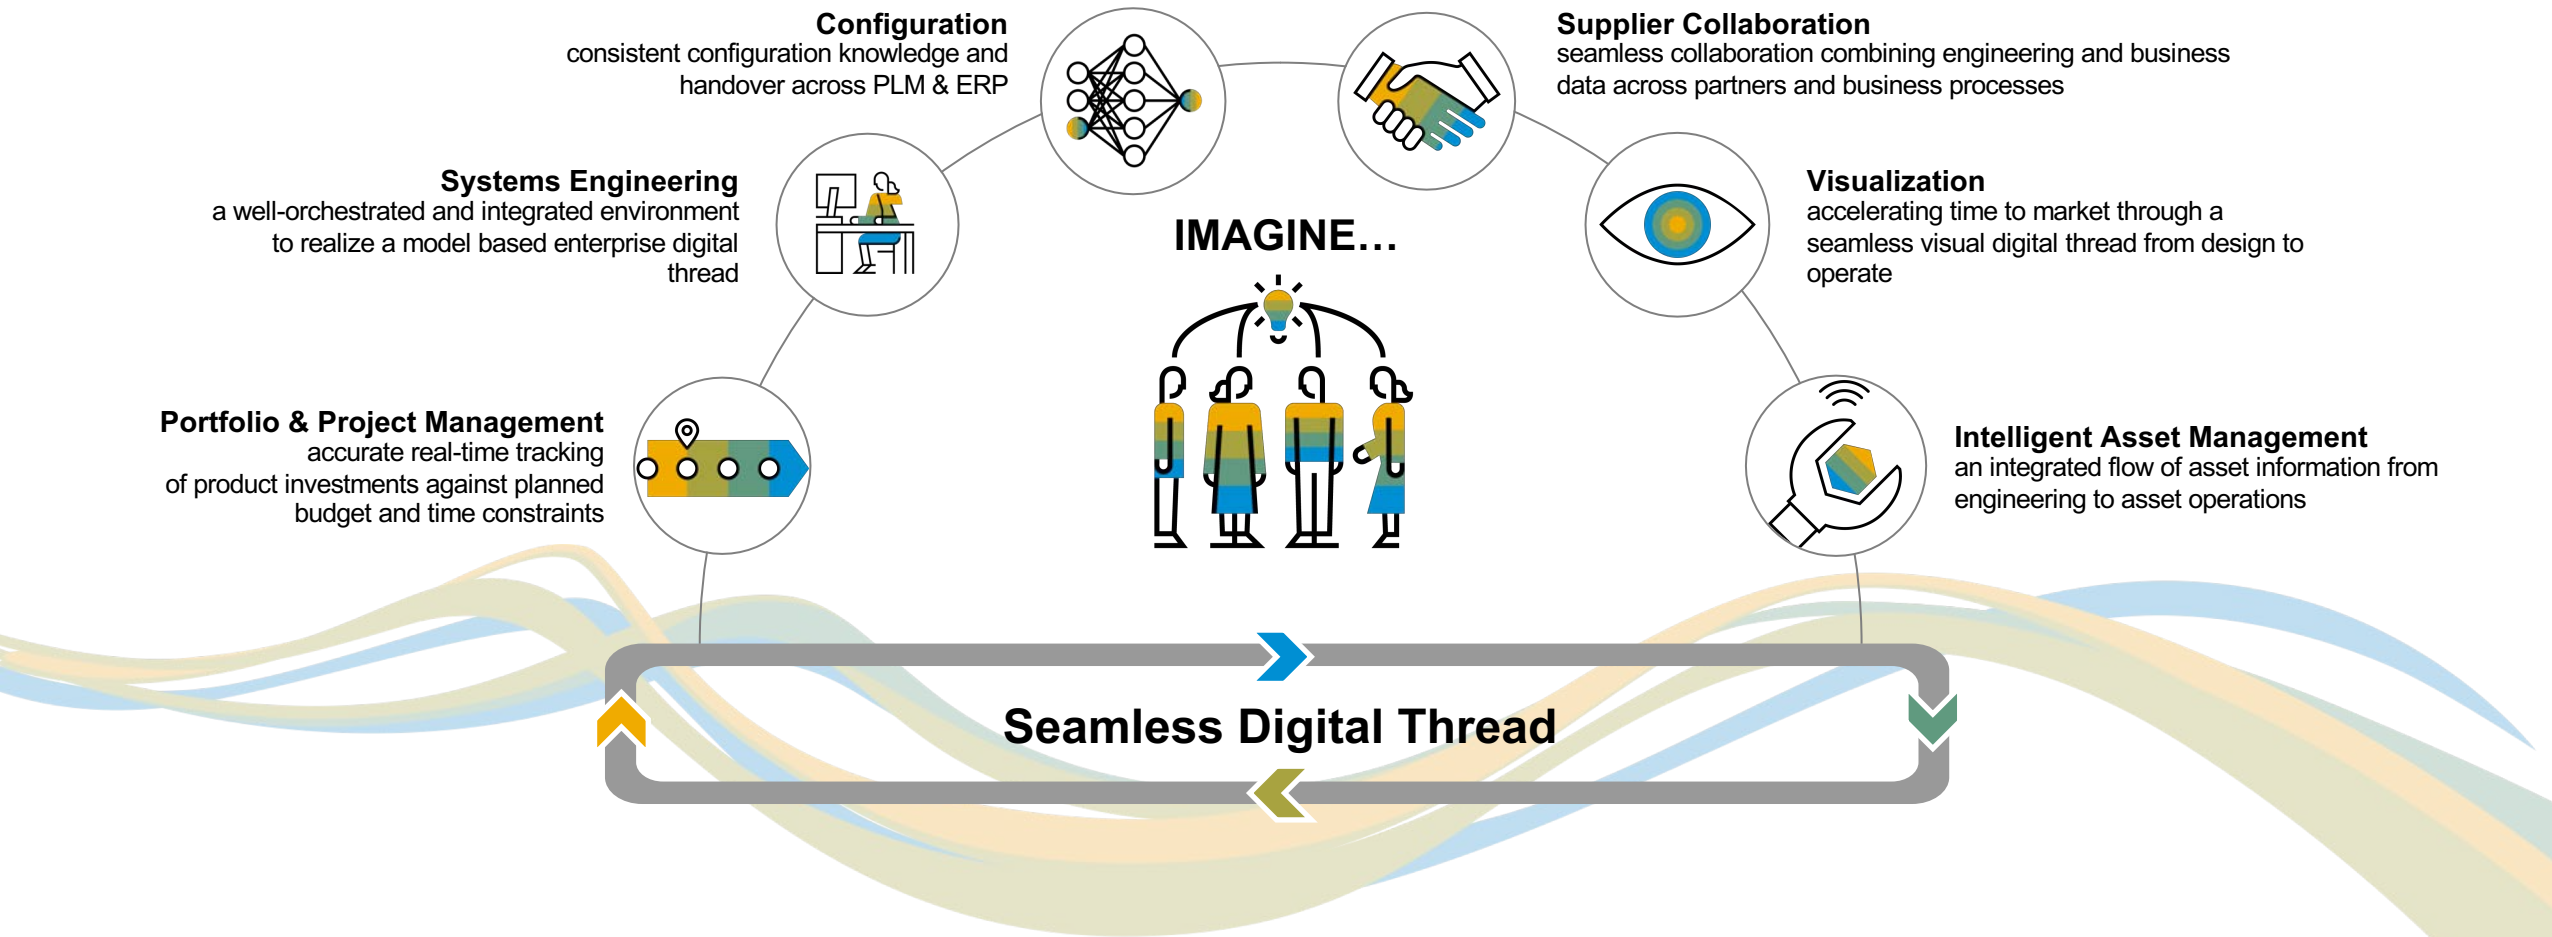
Configuration
consistent configuration knowledge and handover across PLM & ERP

Supplier Collaboration
seamless collaboration combining engineering and business data across partners and business processes

Systems Engineering
a well-orchestrated and integrated environment to realize a model based enterprise digital thread

IMAGINE…

Visualization
accelerating time to market through a seamless visual digital thread from design to operate

Portfolio & Project Management
accurate real-time tracking of product investments against planned budget and time constraints

Intelligent Asset Management
an integrated flow of asset information from engineering to asset operations

Seamless Digital Thread